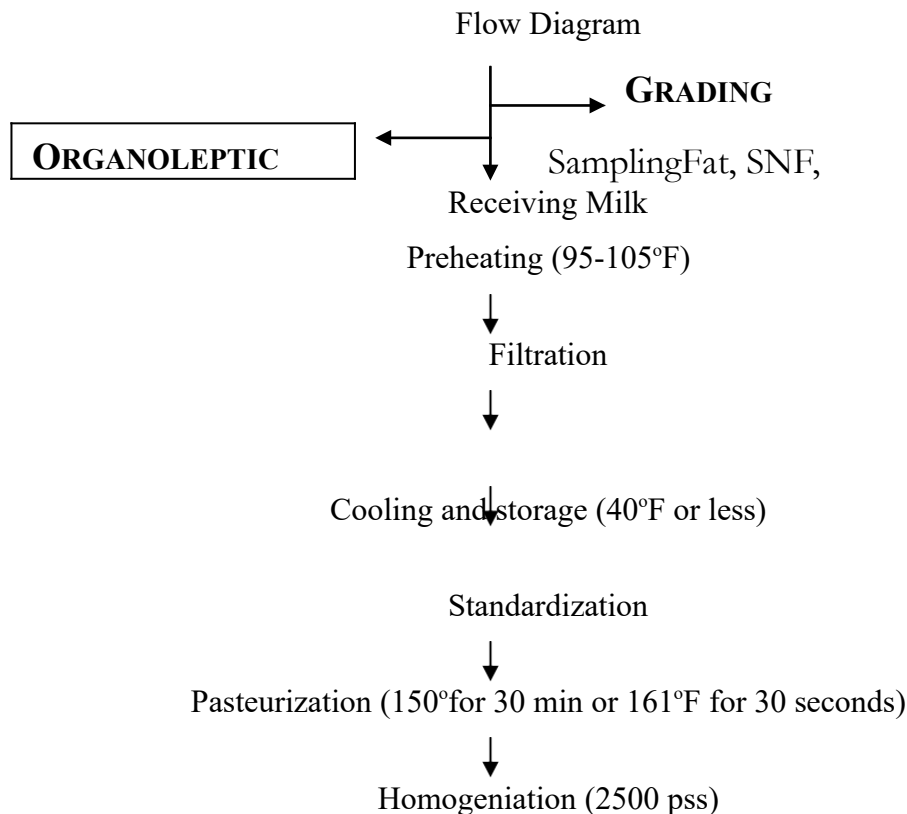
Flow Diagram

GRADING

ORGANOLEPTIC

SamplingFat, SNF,

Receiving Milk

Preheating (95-105ºF)

Filtration

Cooling and storage (40ºF or less)

Standardization

Pasteurization (150ºfor 30 min or 161ºF for 30 seconds)

Homogeniation (2500 pss)